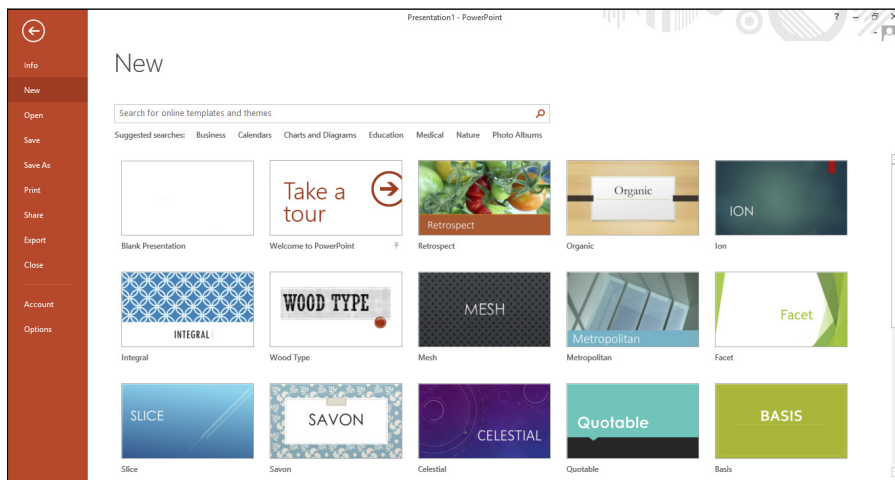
Presentation1 - PowerPoint

?

Info
New
Open
Save
Save As
Print
Share
Export
Close
Account
Options

New

Search for online templates and themes

Suggested searches: Business Calendars Charts and Diagrams Education Medical Nature Photo Albums

Blank Presentation

Take a tour
Welcome to PowerPoint

Retrospect
Retrospect

Organic
Organic

ION
Ion

INTEGRAL
Integral

WOOD TYPE
Wood Type

MESH
Mesh

Metropolitan
Metropolitan

Facet
Facet

SLICE
Slice

SAVON
Savon

CELESTIAL
Celestial

Quotable
Quotable

BASIS
Basis